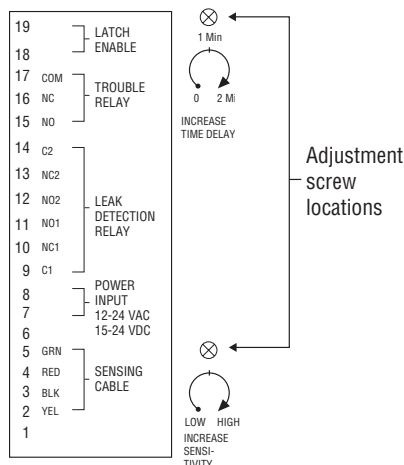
19
18 LATCH ENABLE
17 COM
16 NC TROUBLE RELAY
15 NO
14 C2
13 NC2
12 NO2 LEAK DETECTION RELAY
11 NO1
10 NC1
9 C1
8 POWER INPUT
7 12-24 VAC 15-24 VDC
6
5 GRN
4 RED SENSING CABLE
3 BLK
2 YEL
1

1 Min
0 2 Mi
INCREASE TIME DELAY

Adjustment screw locations

LOW HIGH
INCREASE SENSITIVITY